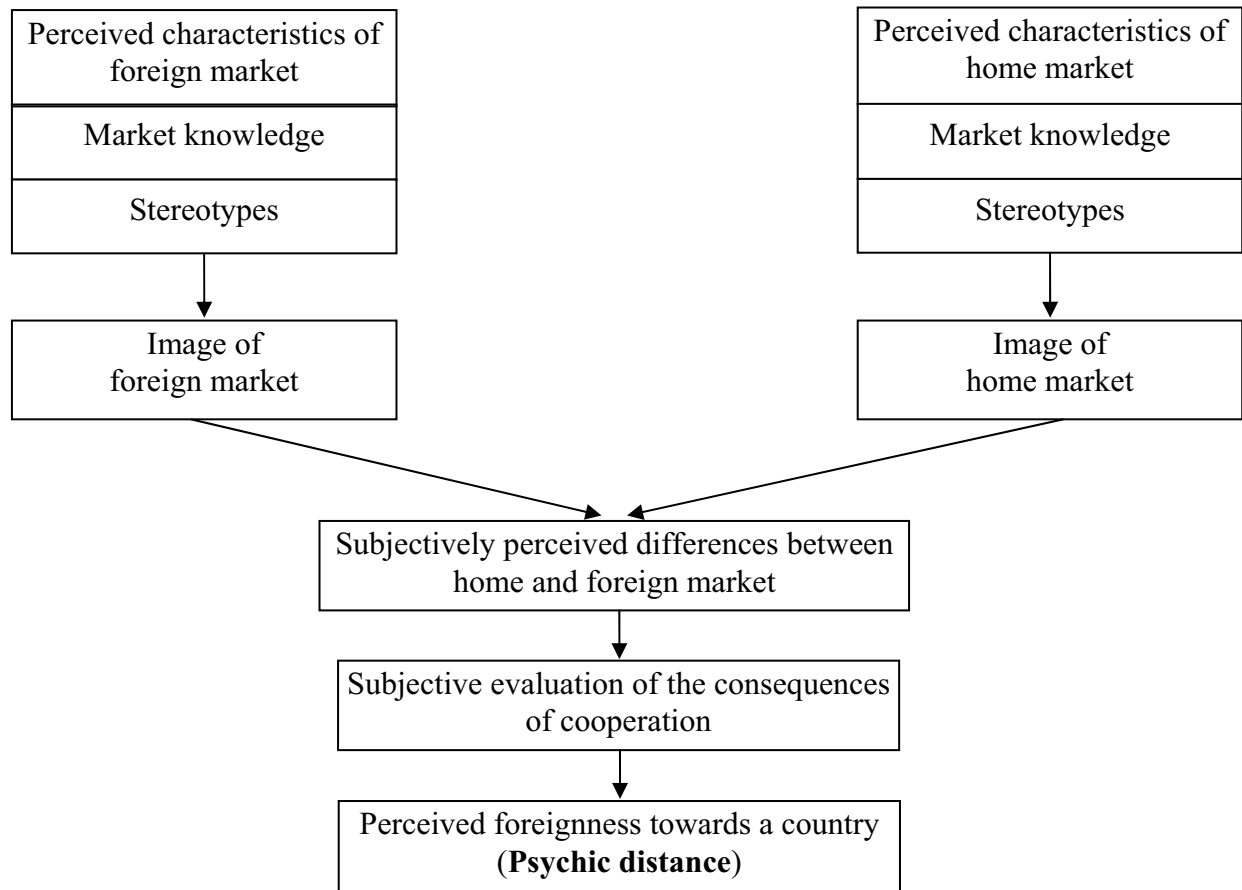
Perceived characteristics of foreign market

Market knowledge

Stereotypes

Perceived characteristics of home market

Market knowledge

Stereotypes

Image of foreign market

Image of home market

Subjectively perceived differences between home and foreign market

Subjective evaluation of the consequences of cooperation

Perceived foreignness towards a country (**Psychic distance**)